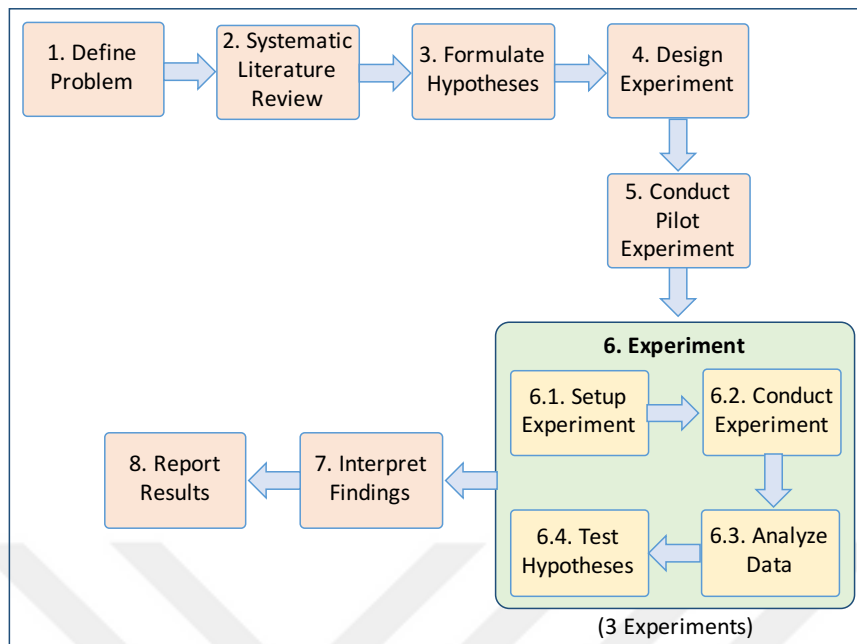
1. Define Problem

2. Systematic Literature Review

3. Formulate Hypotheses

4. Design Experiment

5. Conduct Pilot Experiment

6. Experiment

6.1. Setup Experiment

6.2. Conduct Experiment

6.3. Analyze Data

6.4. Test Hypotheses

7. Interpret Findings

8. Report Results

(3 Experiments)